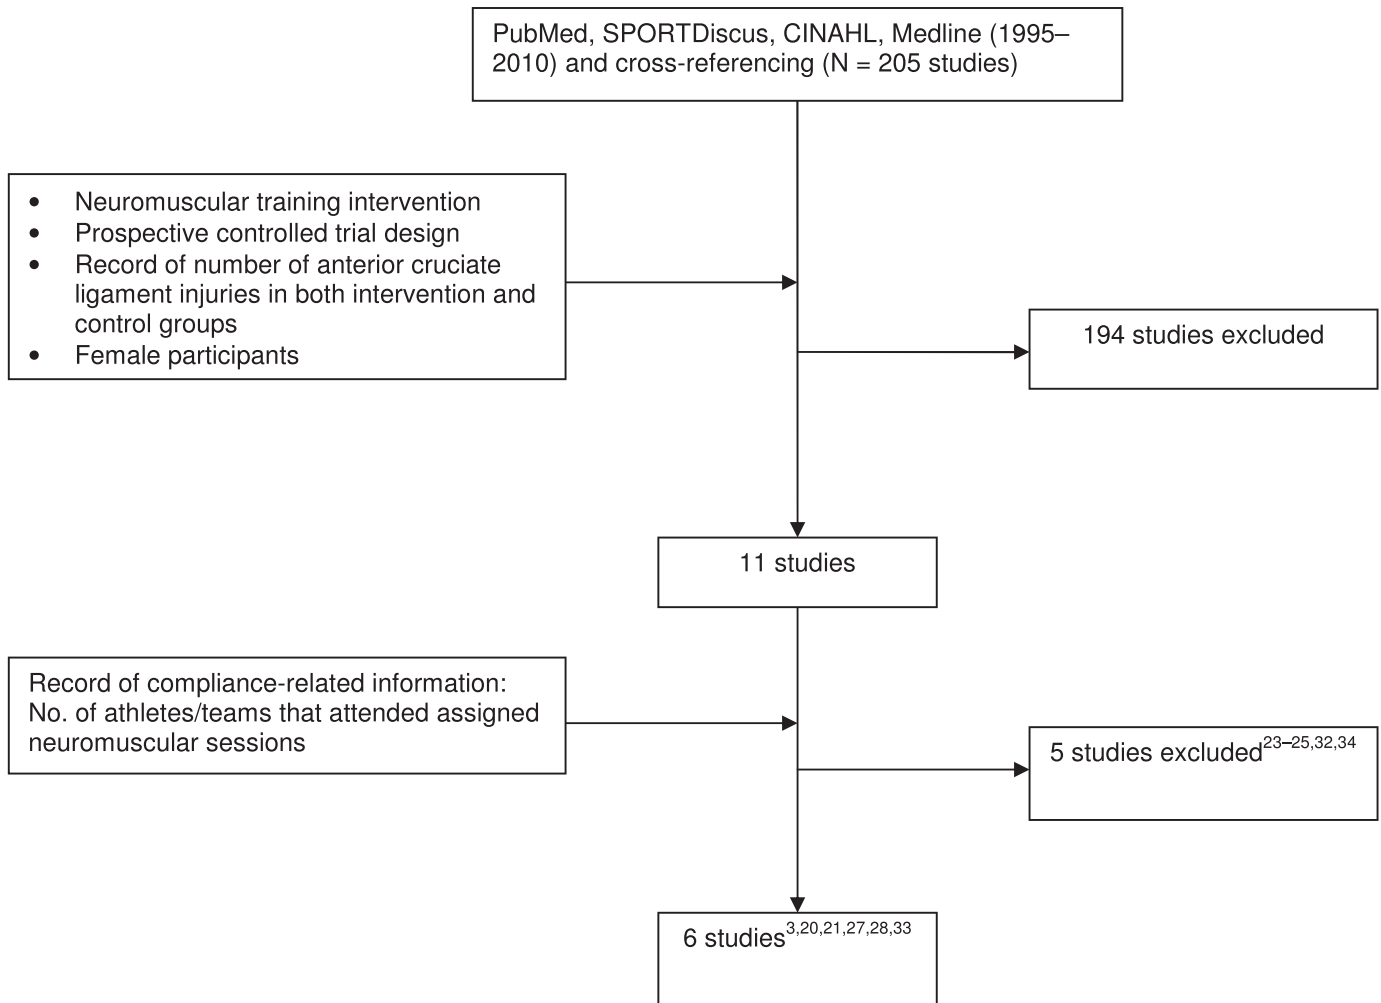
PubMed, SPORTDiscus, CINAHL, Medline (1995–2010) and cross-referencing (N = 205 studies)

• Neuromuscular training intervention
• Prospective controlled trial design
• Record of number of anterior cruciate ligament injuries in both intervention and control groups
• Female participants

194 studies excluded

11 studies

Record of compliance-related information: No. of athletes/teams that attended assigned neuromuscular sessions

5 studies excluded$^{23–25,32,34}$

6 studies$^{3,20,21,27,28,33}$